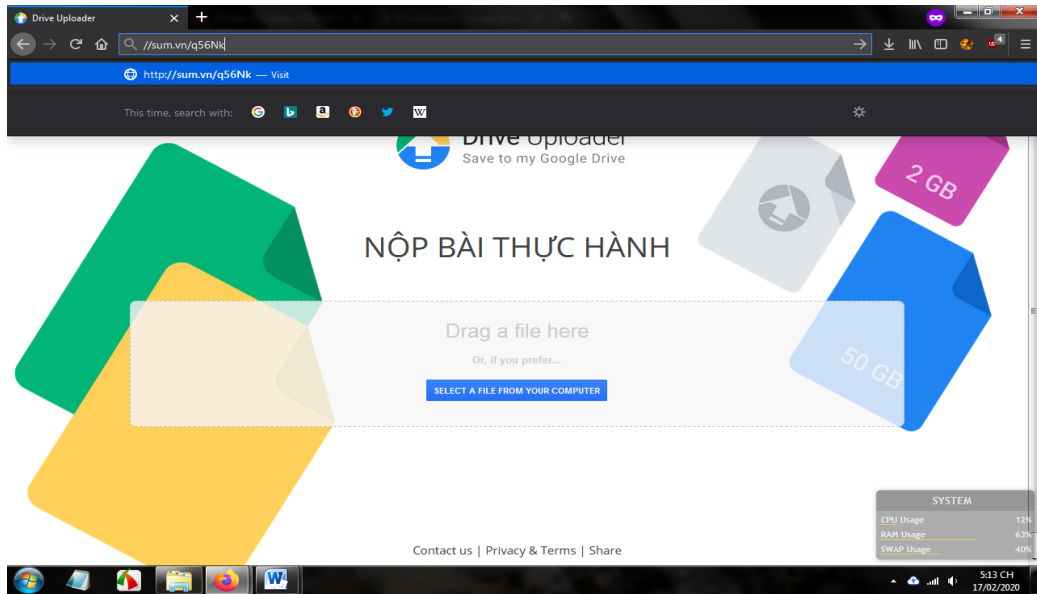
Drive Uploader
//sum.vn/q56Nk
http://sum.vn/q56Nk — Visit
This time, search with:
Drive Uploader
Save to my Google Drive
2 GB
NỘP BÀI THỰC HÀNH
Drag a file here
Or, if you prefer...
SELECT A FILE FROM YOUR COMPUTER
50 GB
Contact us | Privacy & Terms | Share
SYSTEM
CPU Usage 12%
RAM Usage 63%
SWAP Usage 40%
5:13 CH
17/02/2020